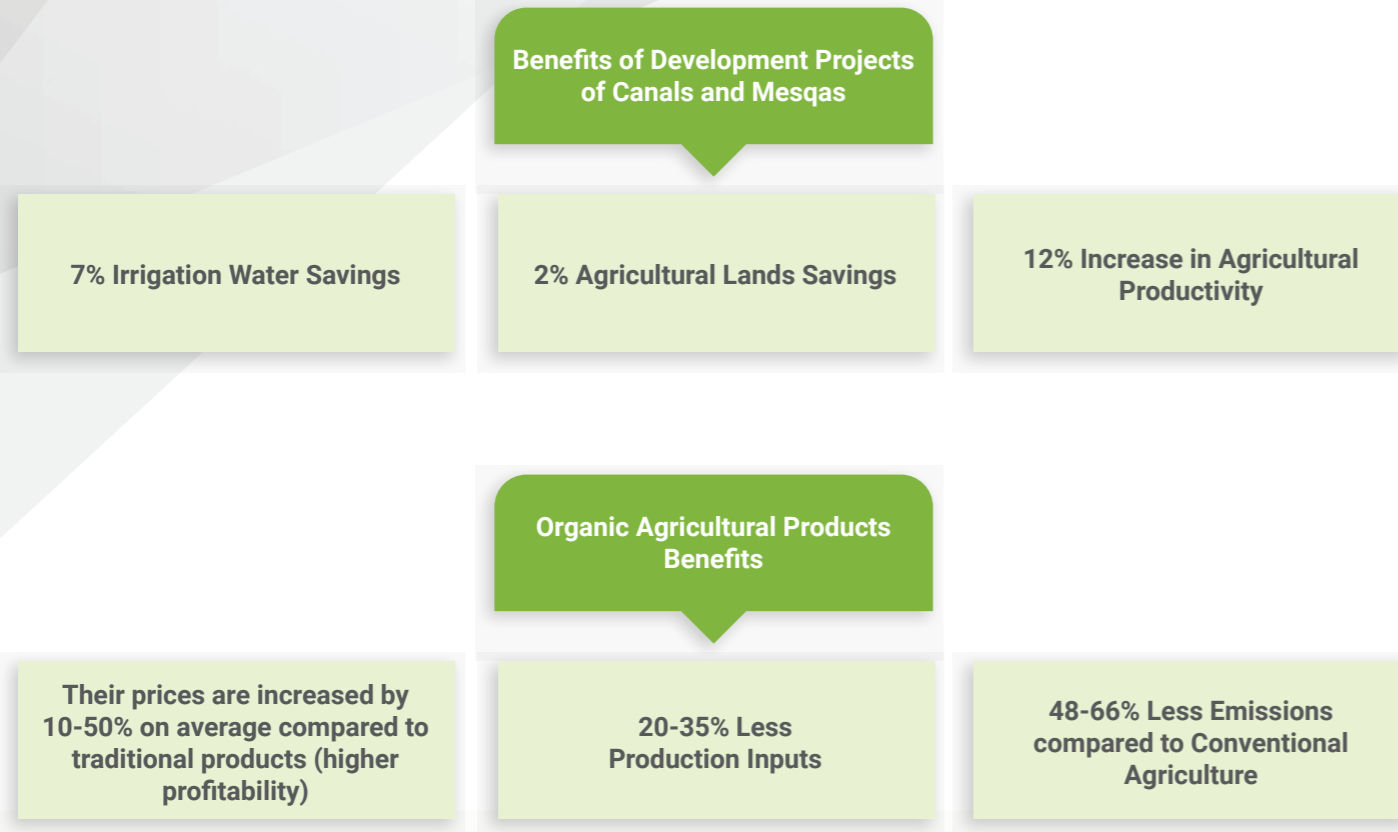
Benefits of Development Projects of Canals and Mesqas

7% Irrigation Water Savings

2% Agricultural Lands Savings

12% Increase in Agricultural Productivity

Organic Agricultural Products Benefits

Their prices are increased by 10-50% on average compared to traditional products (higher profitability)

20-35% Less Production Inputs

48-66% Less Emissions compared to Conventional Agriculture